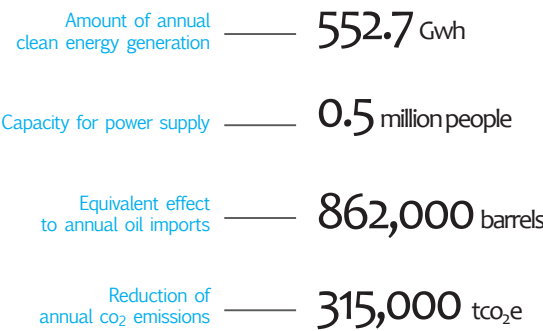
Amount of annual clean energy generation 552.7 Gwh

Capacity for power supply 0.5 million people

Equivalent effect to annual oil imports 862,000 barrels

Reduction of annual $co_2$ emissions 315,000 $tco_2e$